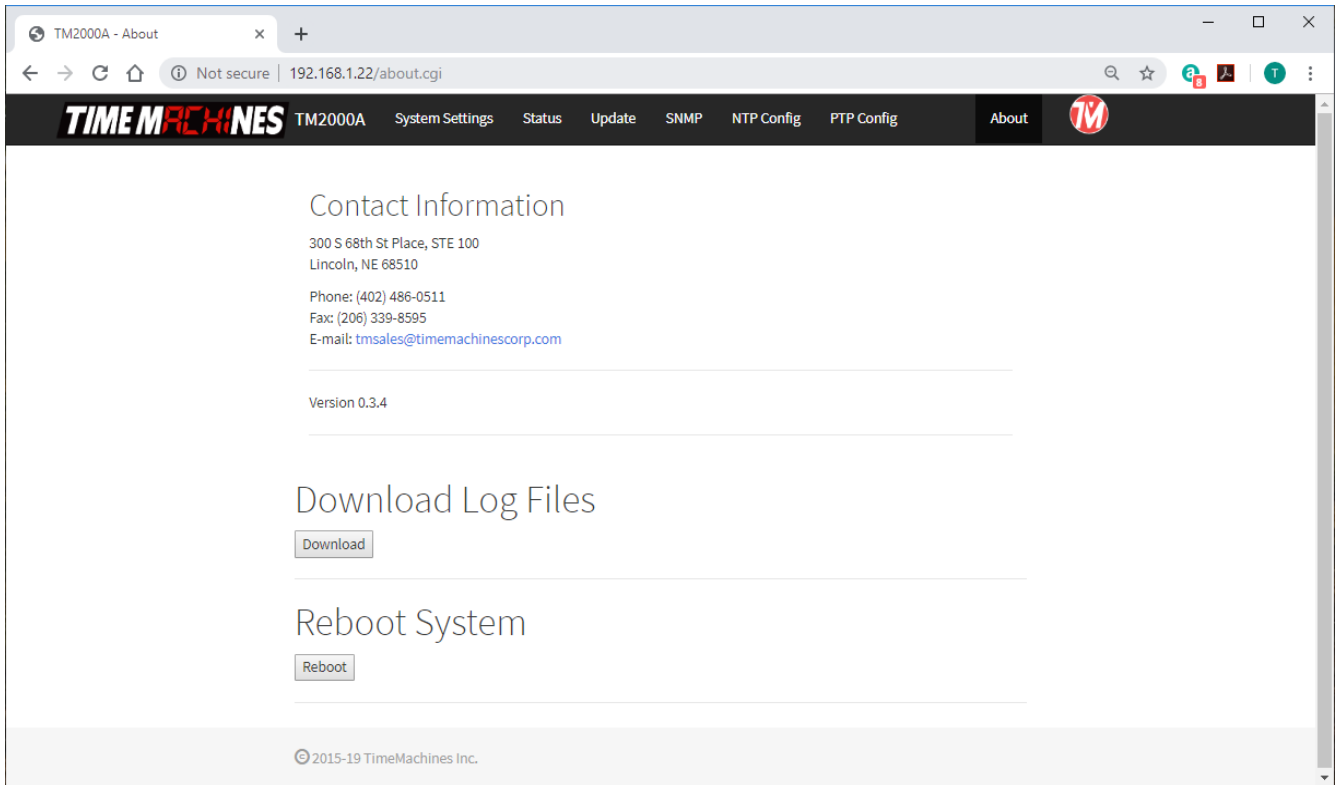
TM2000A - About

Not secure | 192.168.1.22/about.cgi

TIME MACHINES TM2000A System Settings Status Update SNMP NTP Config PTP Config About

TM

Contact Information

300 S 68th St Place, STE 100
Lincoln, NE 68510

Phone: (402) 486-0511
Fax: (206) 339-8595
E-mail: tmsales@timemachinescorp.com

Version 0.3.4

Download Log Files

Download

Reboot System

Reboot

© 2015-19 TimeMachines Inc.